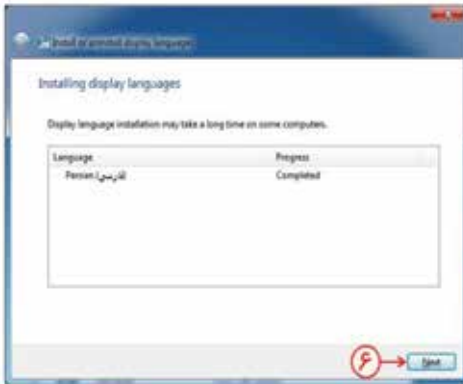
Install or uninstall display languages

Installing display languages

Display language installation may take a long time on some computers.

| Language | Progress |
|---|---|
| Persian (فارسی) | Completed |

۶

Next